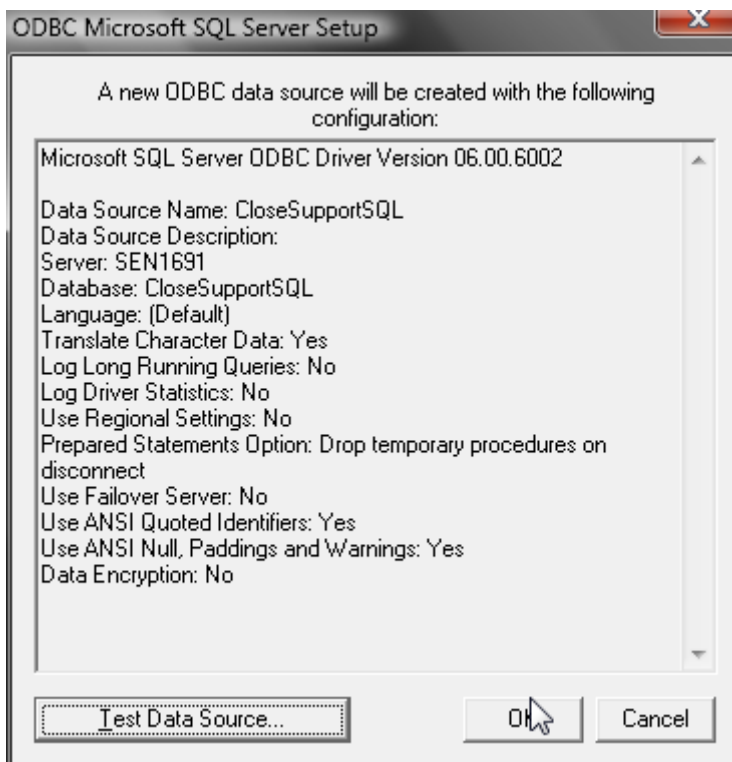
ODBC Microsoft SQL Server Setup

A new ODBC data source will be created with the following configuration:

Microsoft SQL Server ODBC Driver Version 06.00.6002

Data Source Name: CloseSupportSQL
Data Source Description:
Server: SEN1691
Database: CloseSupportSQL
Language: (Default)
Translate Character Data: Yes
Log Long Running Queries: No
Log Driver Statistics: No
Use Regional Settings: No
Prepared Statements Option: Drop temporary procedures on disconnect
Use Failover Server: No
Use ANSI Quoted Identifiers: Yes
Use ANSI Null, Paddings and Warnings: Yes
Data Encryption: No

Test Data Source...

OK

Cancel